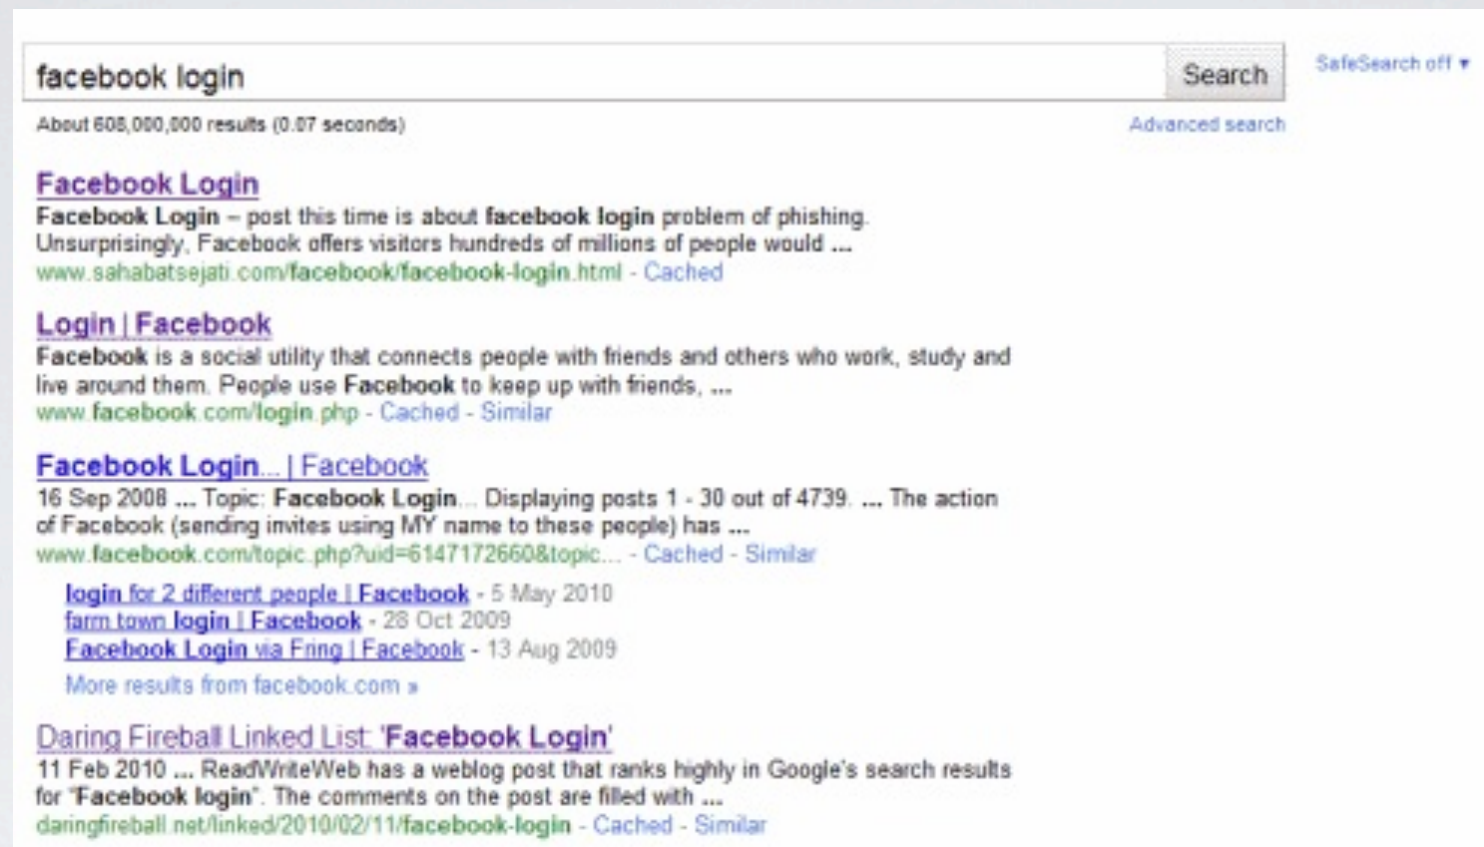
facebook login

Search

SafeSearch off ▾

About 608,000,000 results (0.07 seconds)

Advanced search

Facebook Login
Facebook Login – post this time is about facebook login problem of phishing. Unsurprisingly, Facebook offers visitors hundreds of millions of people would ...
www.sahabatsejati.com/facebook/facebook-login.html - Cached

Login | Facebook
Facebook is a social utility that connects people with friends and others who work, study and live around them. People use Facebook to keep up with friends, ...
www.facebook.com/login.php - Cached - Similar

Facebook Login... | Facebook
16 Sep 2008 ... Topic: Facebook Login... Displaying posts 1 - 30 out of 4739. ... The action of Facebook (sending invites using MY name to these people) has ...
www.facebook.com/topic.php?uid=6147172660&topic... - Cached - Similar

login for 2 different people | Facebook - 5 May 2010
farm town login | Facebook - 28 Oct 2009
Facebook Login via Fring | Facebook - 13 Aug 2009
More results from facebook.com »

Daring Fireball Linked List: 'Facebook Login'
11 Feb 2010 ... ReadWriteWeb has a weblog post that ranks highly in Google's search results for "Facebook login". The comments on the post are filled with ...
daringfireball.net/linked/2010/02/11/facebook-login - Cached - Similar